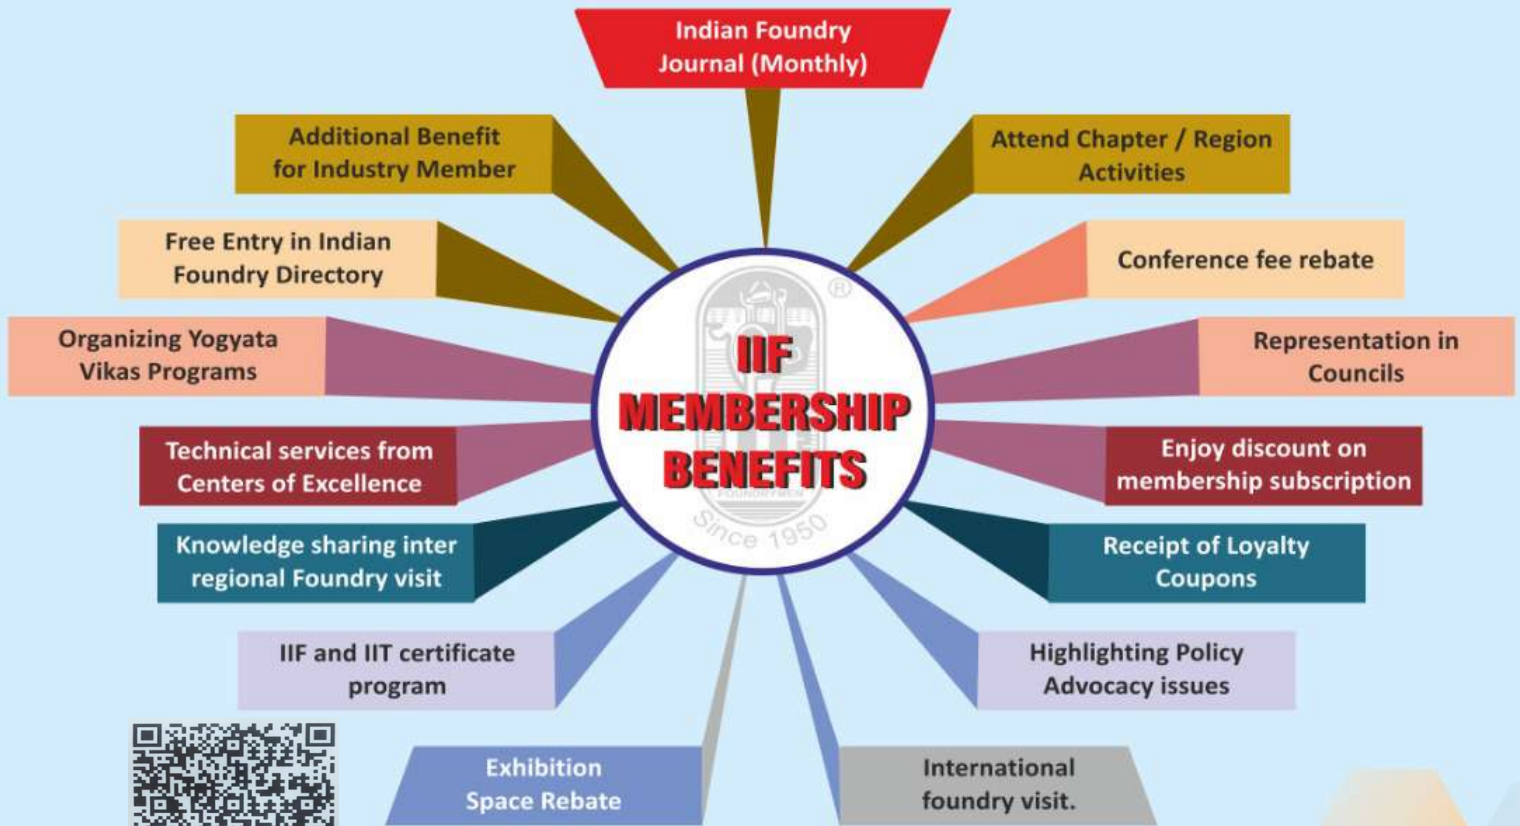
Indian Foundry Journal (Monthly)

Additional Benefit for Industry Member

Attend Chapter / Region Activities

Free Entry in Indian Foundry Directory

Conference fee rebate

Organizing Yogyata Vikas Programs

Representation in Councils

IIF MEMBERSHIP BENEFITS

Since 1950

Technical services from Centers of Excellence

Enjoy discount on membership subscription

Knowledge sharing inter regional Foundry visit

Receipt of Loyalty Coupons

IIF and IIT certificate program

Highlighting Policy Advocacy issues

Exhibition Space Rebate

International foundry visit.